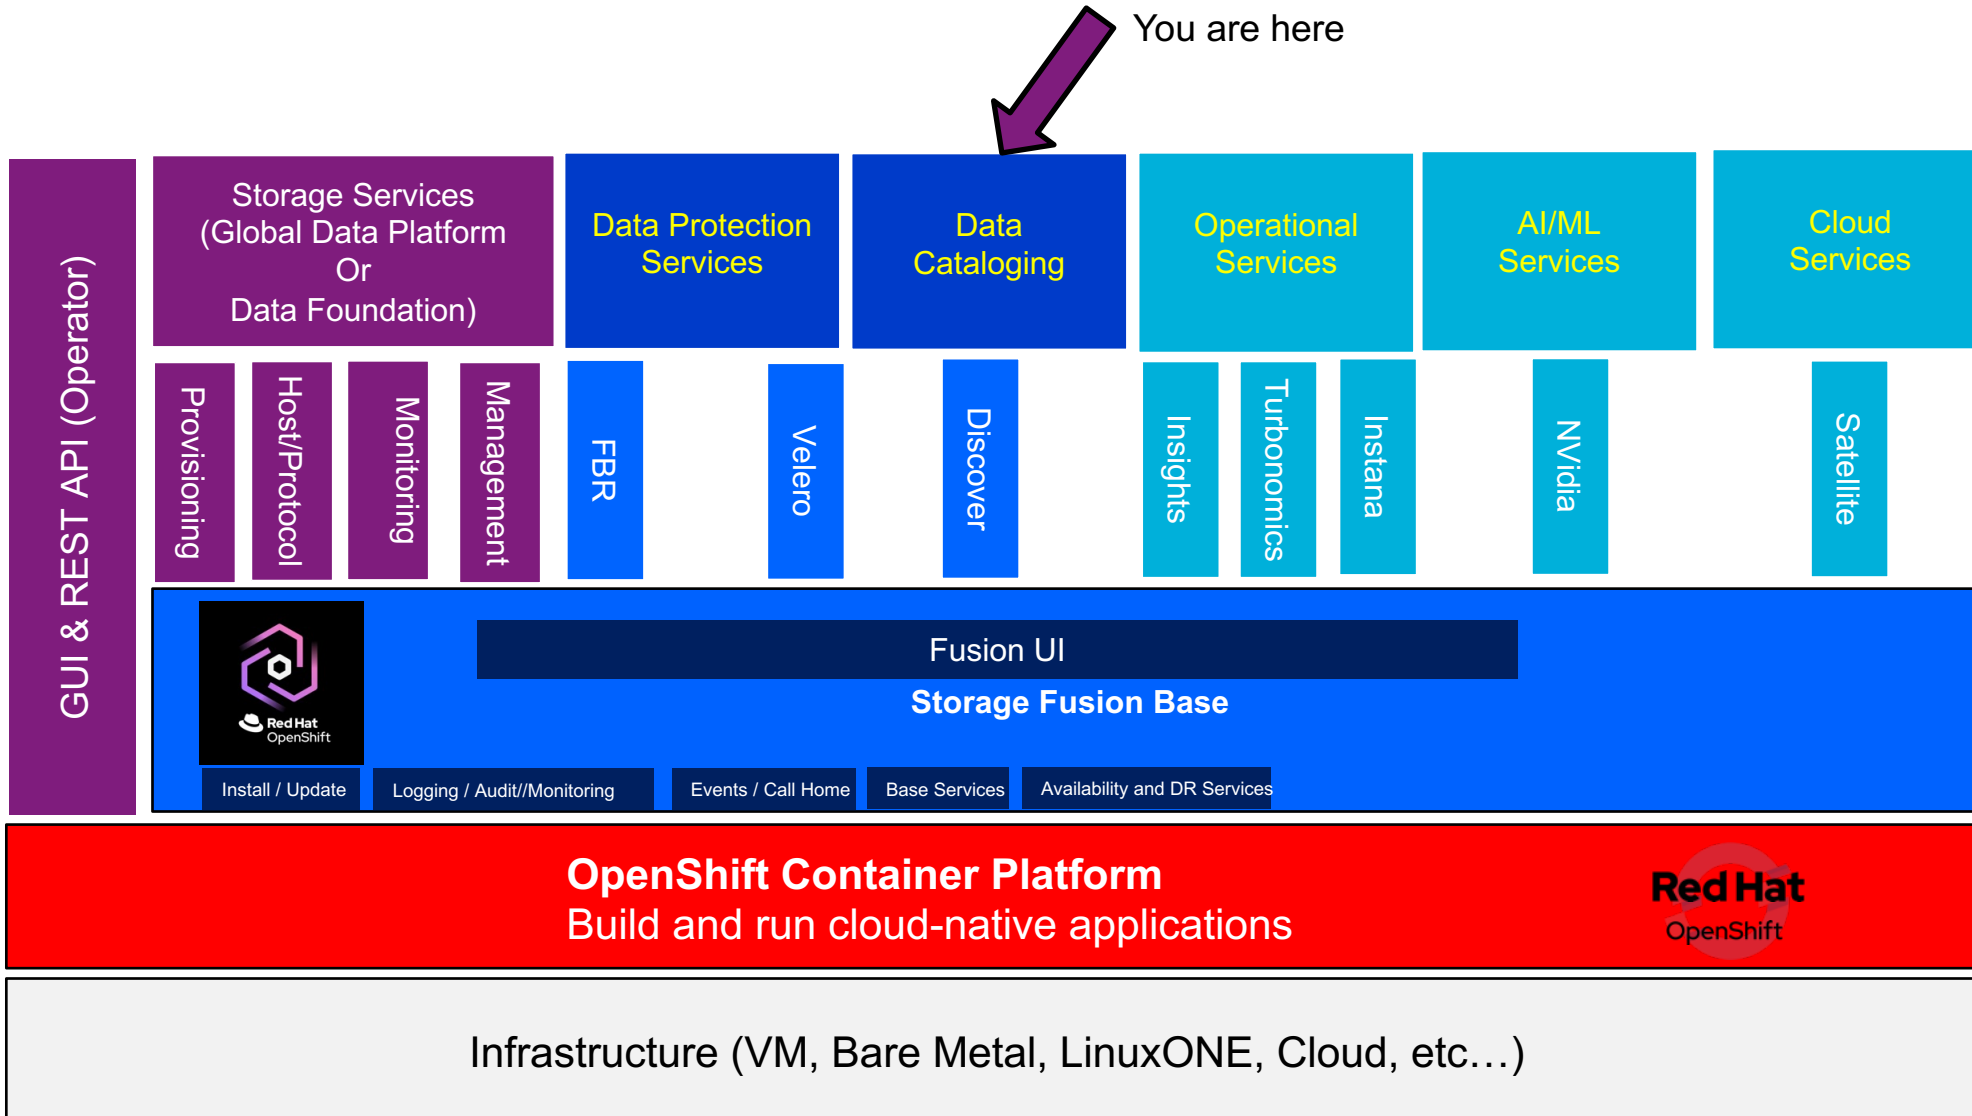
You are here

GUI & REST API (Operator)

Storage Services (Global Data Platform Or Data Foundation)

Data Protection Services

Data Cataloging

Operational Services

AI/ML Services

Cloud Services

Provisioning

Host/Protocol

Monitoring

Management

FBR

Velero

Discover

Insights

Turbonomics

Instana

NVidia

Satellite

Red Hat OpenShift

Fusion UI

Storage Fusion Base

Install / Update

Logging / Audit//Monitoring

Events / Call Home

Base Services

Availability and DR Services

OpenShift Container Platform
Build and run cloud-native applications

Red Hat OpenShift

Infrastructure (VM, Bare Metal, LinuxONE, Cloud, etc…)